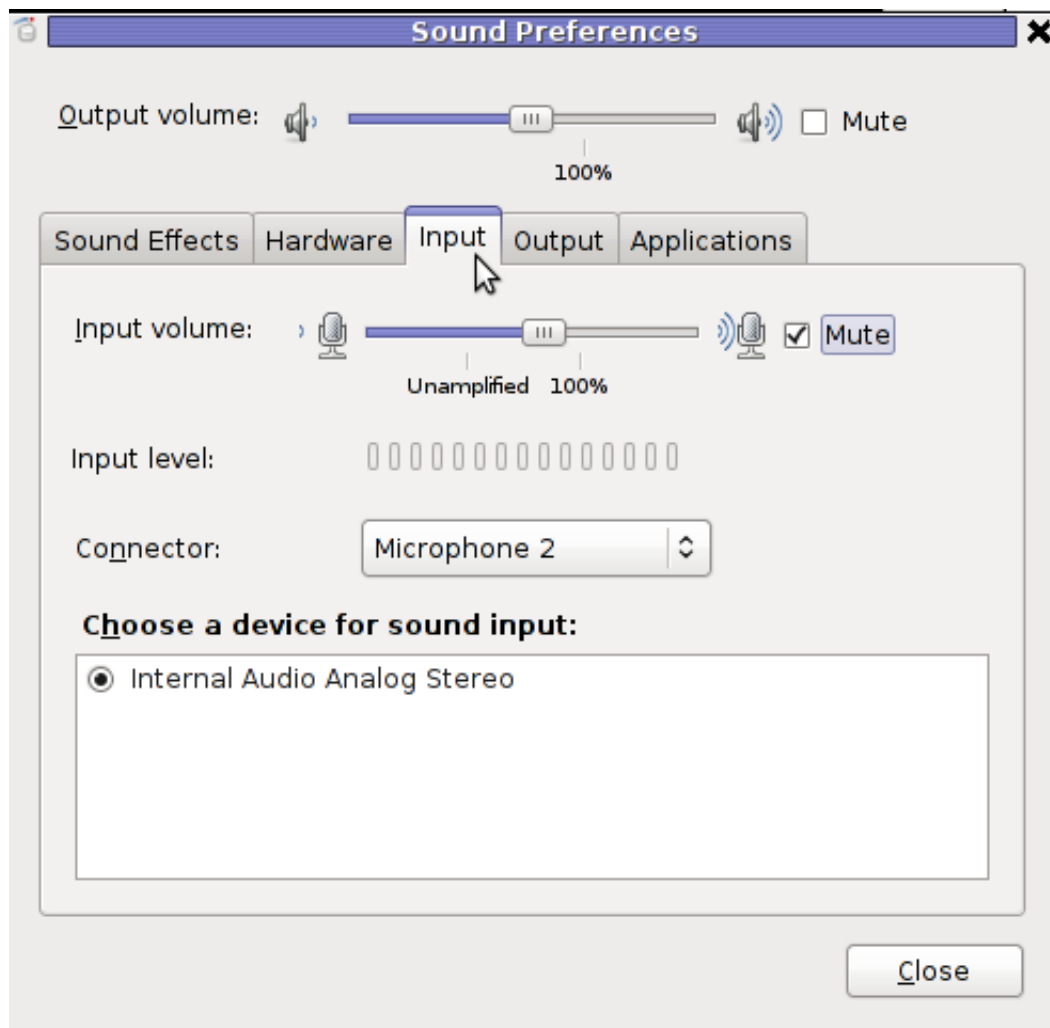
Sound Preferences

Output volume:

100%

Mute

Sound Effects | Hardware | Input | Output | Applications

Input volume:

Unamplified 100%

Mute

Input level:

Connector: Microphone 2

Choose a device for sound input:

Internal Audio Analog Stereo

Close